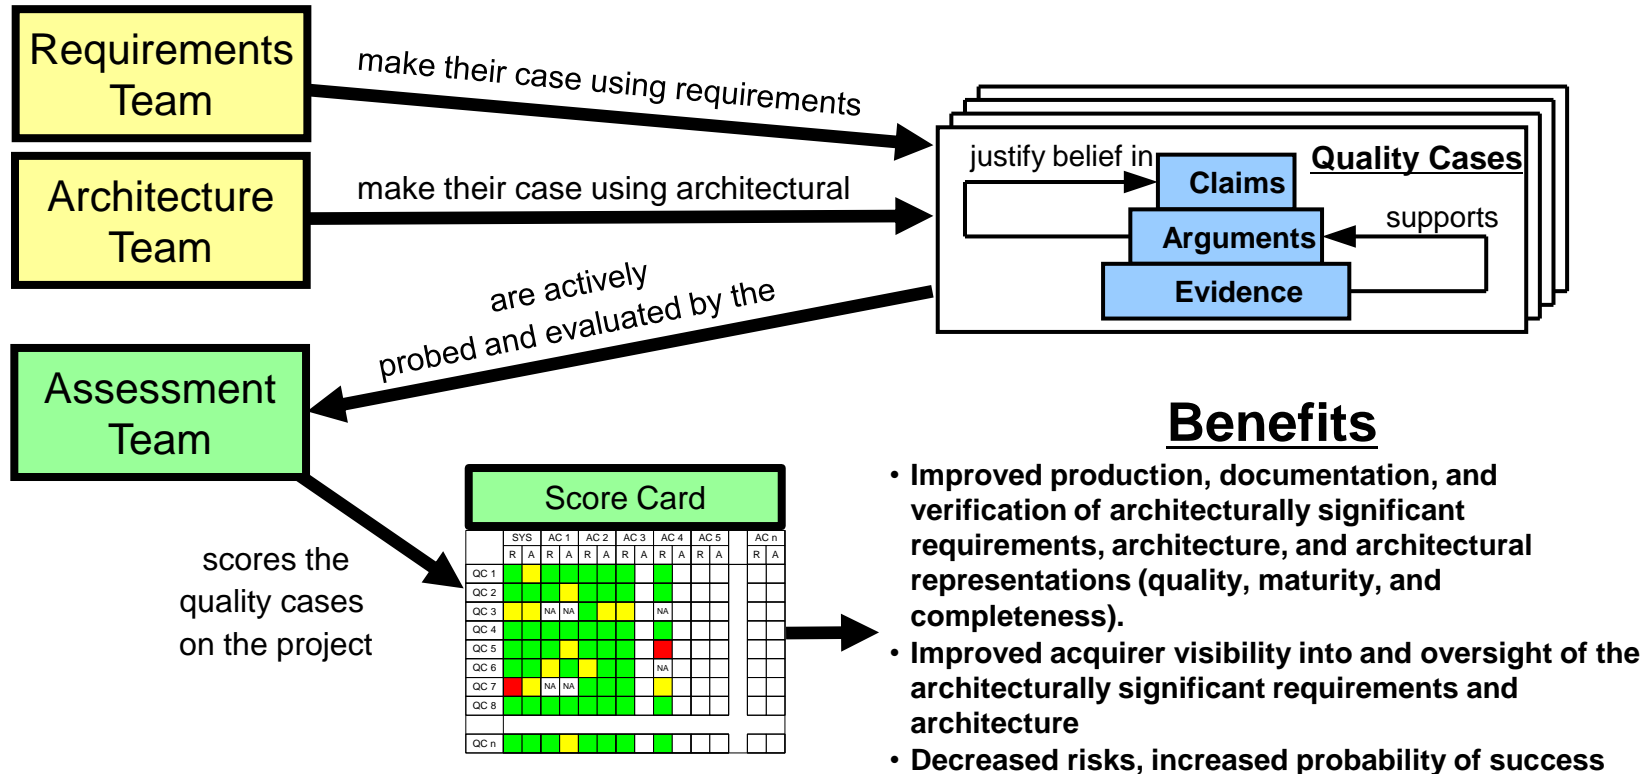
Requirements Team

make their case using requirements

Architecture Team

make their case using architectural

are actively probed and evaluated by the

Assessment Team

justify belief in

Claims

Quality Cases

Arguments

supports

Evidence

scores the quality cases on the project

Score Card

|  | SYS |  | AC 1 |  | AC 2 |  | AC 3 |  | AC 4 |  | AC 5 |  |  | AC n |  |
|---|---|---|---|---|---|---|---|---|---|---|---|---|---|---|---|
|  | R | A | R | A | R | A | R | A | R | A | R | A |  | R | A |
| QC 1 |  |  |  |  |  |  |  |  |  |  |  |  |  |  |  |
| QC 2 |  |  |  |  |  |  |  |  |  |  |  |  |  |  |  |
| QC 3 |  |  | NA | NA |  |  |  |  | NA |  |  |  |  |  |  |
| QC 4 |  |  |  |  |  |  |  |  |  |  |  |  |  |  |  |
| QC 5 |  |  |  |  |  |  |  |  |  |  |  |  |  |  |  |
| QC 6 |  |  |  |  |  |  |  |  | NA |  |  |  |  |  |  |
| QC 7 |  |  | NA | NA |  |  |  |  |  |  |  |  |  |  |  |
| QC 8 |  |  |  |  |  |  |  |  |  |  |  |  |  |  |  |
| QC n |  |  |  |  |  |  |  |  |  |  |  |  |  |  |  |

Benefits

• Improved production, documentation, and verification of architecturally significant requirements, architecture, and architectural representations (quality, maturity, and completeness).

• Improved acquirer visibility into and oversight of the architecturally significant requirements and architecture

• Decreased risks, increased probability of success